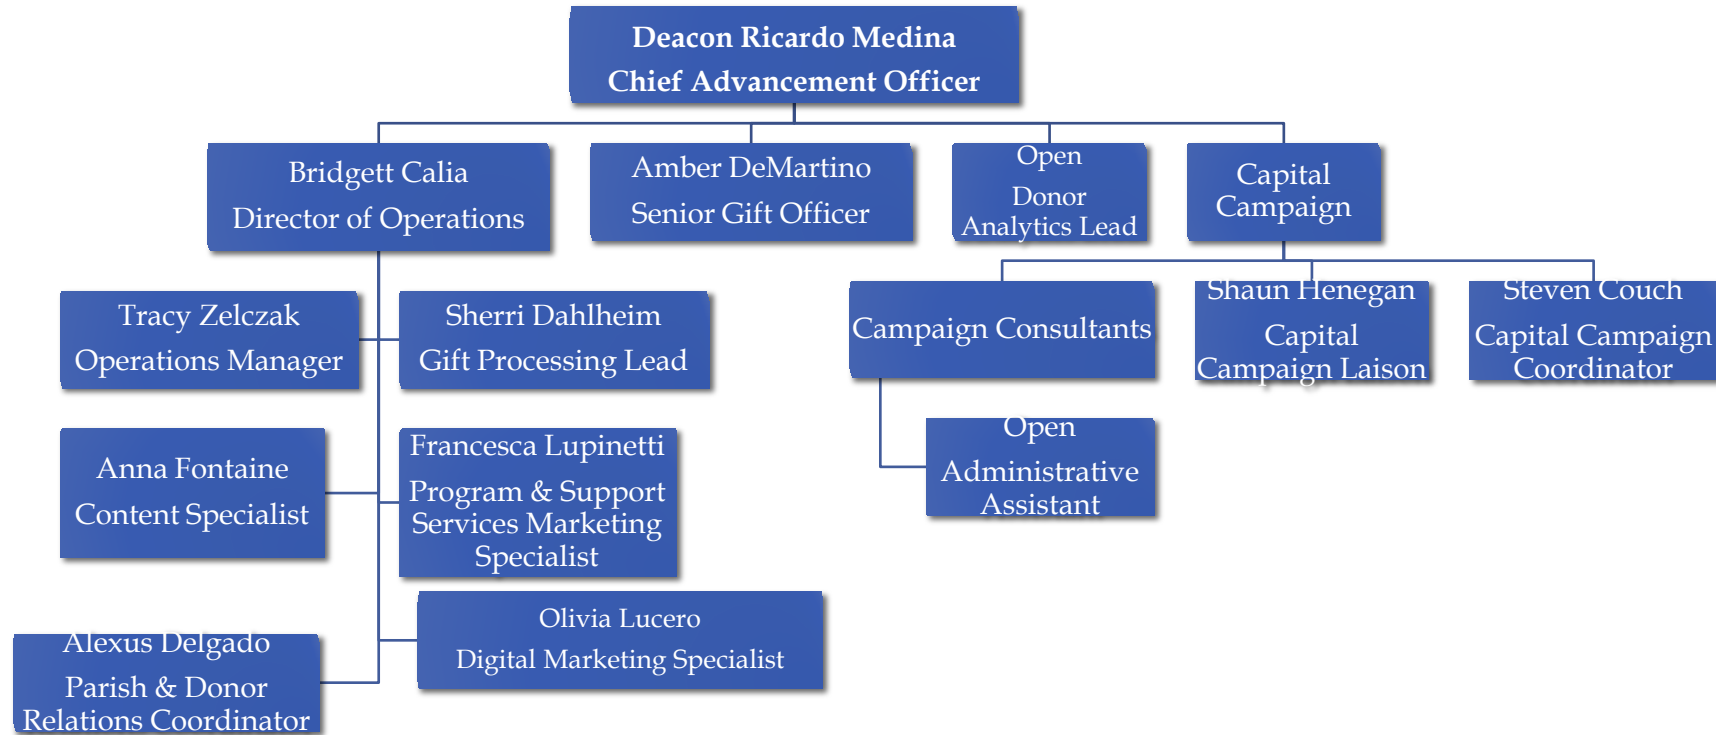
Deacon Ricardo Medina
Chief Advancement Officer

Bridgett Calia
Director of Operations

Amber DeMartino
Senior Gift Officer

Open
Donor
Analytics Lead

Capital
Campaign

Tracy Zelczak
Operations Manager

Sherri Dahlheim
Gift Processing Lead

Campaign Consultants

Shaun Henegan
Capital
Campaign Laison

Steven Couch
Capital Campaign
Coordinator

Open
Administrative
Assistant

Anna Fontaine
Content Specialist

Francesca Lupinetti
Program & Support
Services Marketing
Specialist

Alexus Delgado
Parish & Donor
Relations Coordinator

Olivia Lucero
Digital Marketing Specialist